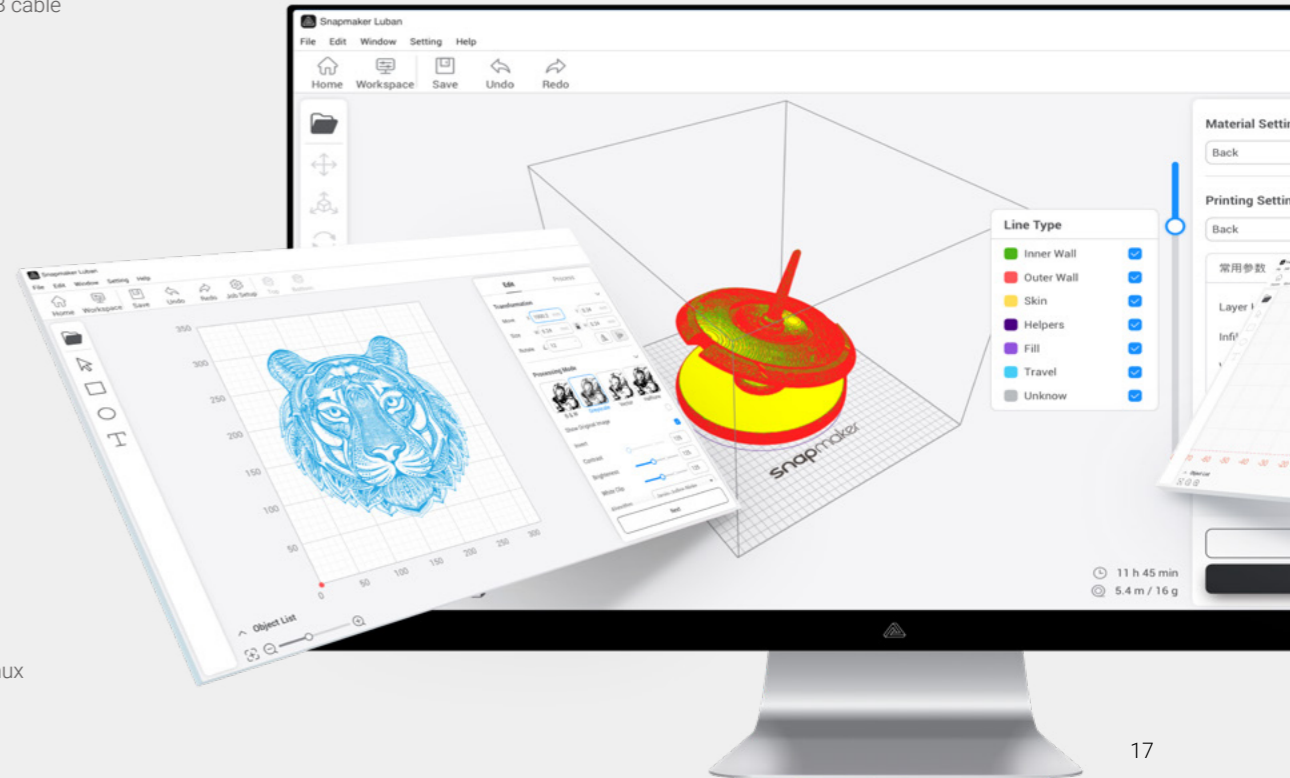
3 cable

Snapmaker Luban
File Edit Window Setting Help
Home Workspace Save Undo Redo

Material Settin
Back
Printing Settin
Back
常用参数
Layer
Infi

Line Type
Inner Wall
Outer Wall
Skin
Helpers
Fill
Travel
Unknow

snapmaker

11 h 45 min
5.4 m / 16 g

Snapmaker Luban
File Edit Window Setting Help
Home Workspace Save Undo Redo Job Setup
Edit Process
Transformation
Processing Mode
Show Original Image
Invert
Contrast
Brightness
White Clip
Next
350
300
250
200
150
100
50
0
50 100 150 200 250 300
Object List

ux

17